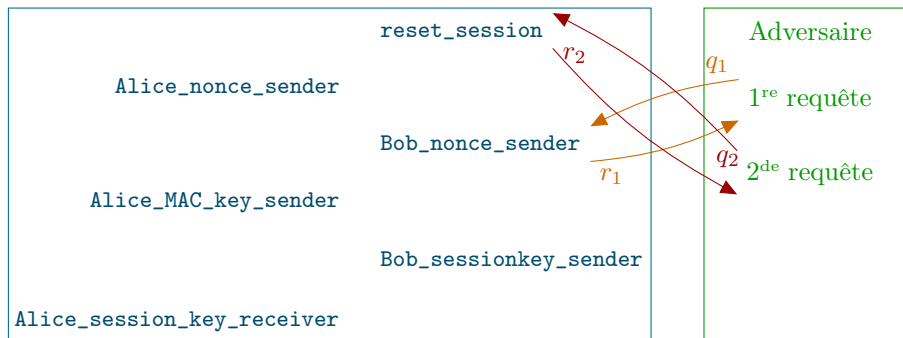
reset_session

Alice_nonce_sender

Bob_nonce_sender

Alice_MAC_key_sender

Bob_sessionkey_sender

Alice_session_key_receiver

Adversaire

$1^{\text{re}}$ requête

$2^{\text{de}}$ requête

$q_1$

$r_1$

$q_2$

$r_2$